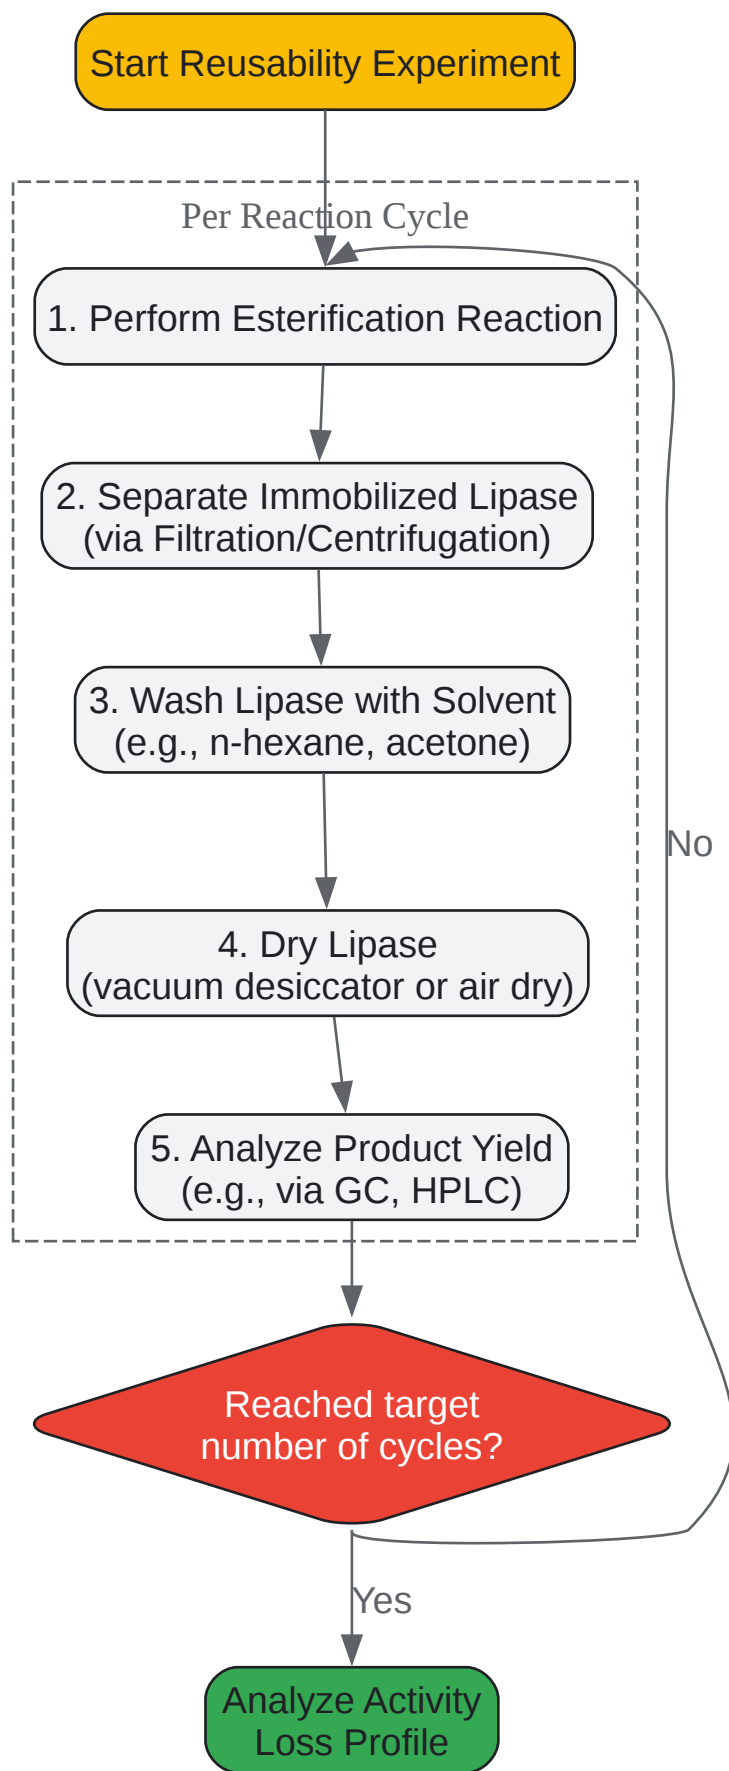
Start Reusability Experiment

Per Reaction Cycle

1. Perform Esterification Reaction

2. Separate Immobilized Lipase
(via Filtration/Centrifugation)

3. Wash Lipase with Solvent
(e.g., n-hexane, acetone)

4. Dry Lipase
(vacuum desiccator or air dry)

5. Analyze Product Yield
(e.g., via GC, HPLC)

No

Reached target
number of cycles?

Yes

Analyze Activity
Loss Profile